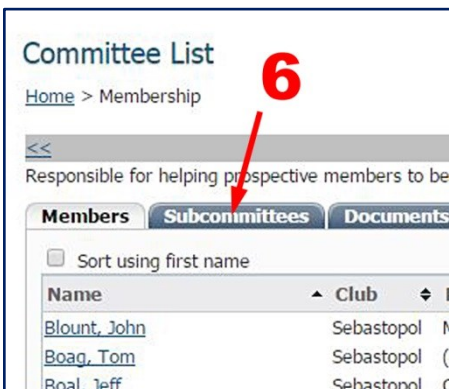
Committee List

6

Home > Membership

<<

Responsible for helping prospective members to be

Members Subcommittees Documents

Sort using first name

| Name | Club |
|---|---|
| Blount, John | Sebastopol |
| Boag, Tom | Sebastopol |
| Boal, Jeff | Sebastopol |